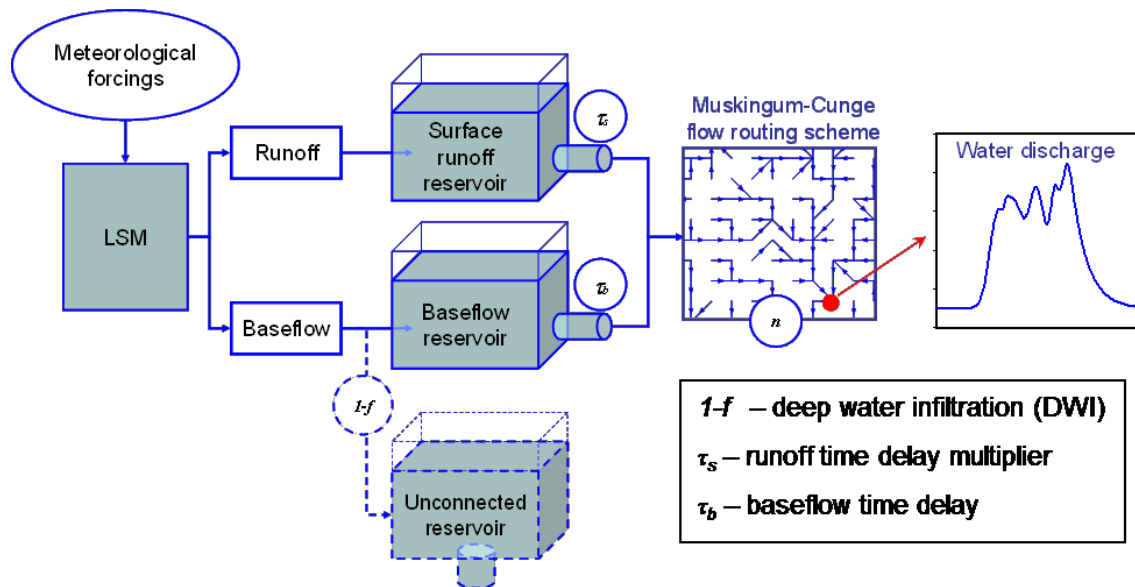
Meteorological forcings

LSM

Runoff

Baseflow

Surface runoff reservoir

$\tau_s$

Baseflow reservoir

$\tau_b$

$1\text{-}f$

Unconnected reservoir

Muskingum-Cunge flow routing scheme

$n$

Water discharge

$1\text{-}f$ – deep water infiltration (DWI)

$\tau_s$ – runoff time delay multiplier

$\tau_b$ – baseflow time delay